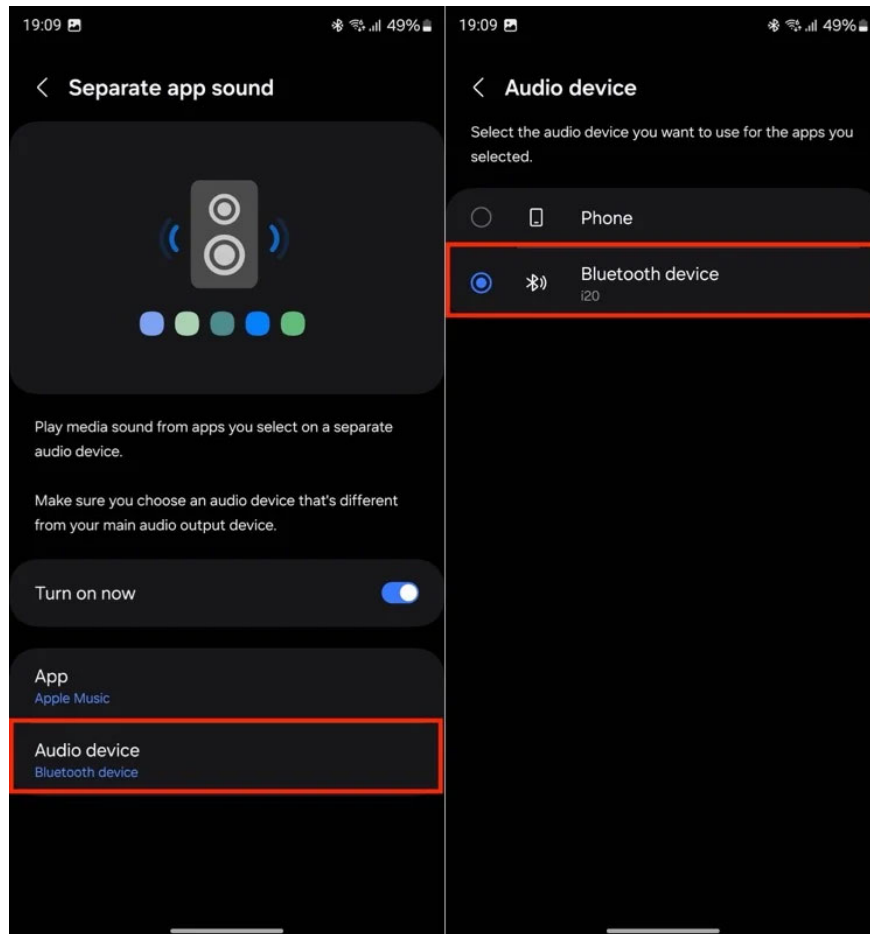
19:09

49%

Separate app sound

Play media sound from apps you select on a separate audio device.

Make sure you choose an audio device that's different from your main audio output device.

Turn on now

App
Apple Music

Audio device
Bluetooth device

19:09

49%

Audio device

Select the audio device you want to use for the apps you selected.

Phone

Bluetooth device
i20